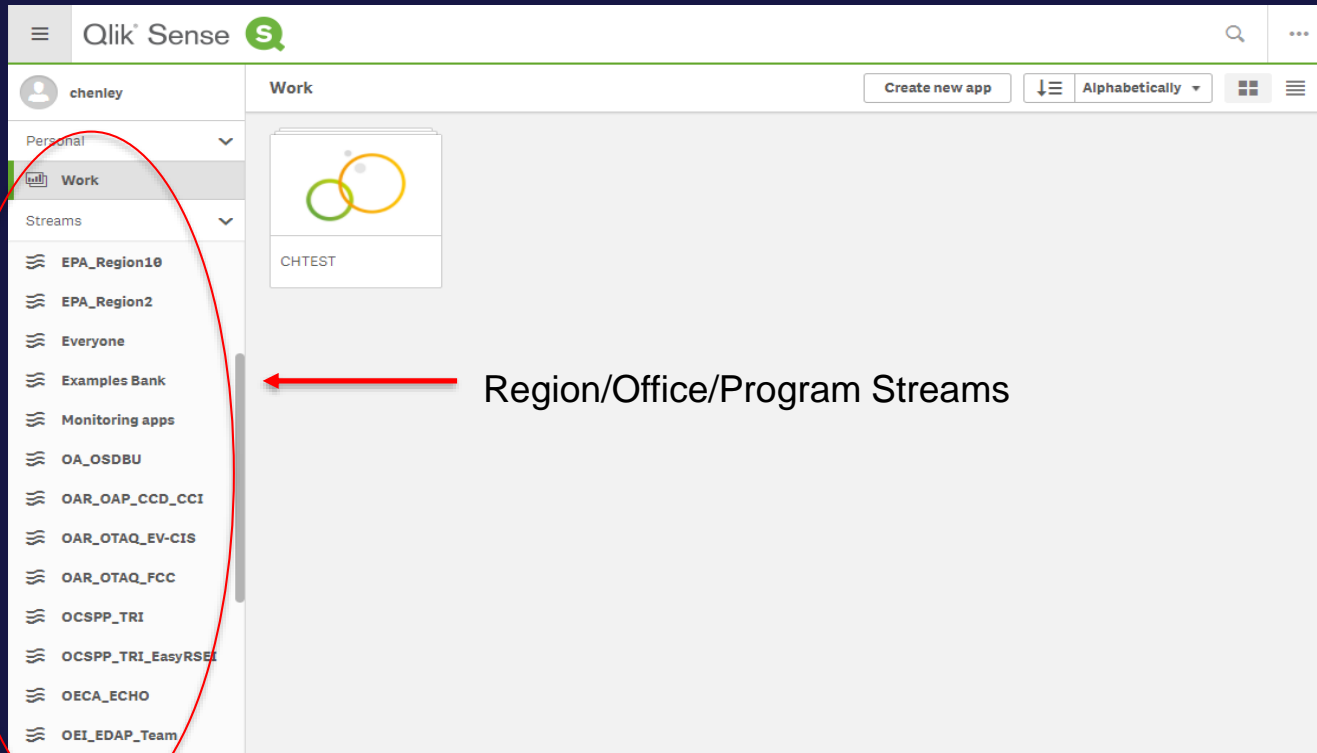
Qlik Sense

chenley

Personal

Work

Streams

EPA_Region10

EPA_Region2

Everyone

Examples Bank

Monitoring apps

OA_OSDBU

OAR_OAP_CCD_CCI

OAR_OTAQ_EV-CIS

OAR_OTAQ_FCC

OCSPP_TRI

OCSPP_TRI_EasyRSEI

OECA_ECHO

OEI_EDAP_Team

Work

Create new app

Alphabetically

CHTEST

Region/Office/Program Streams